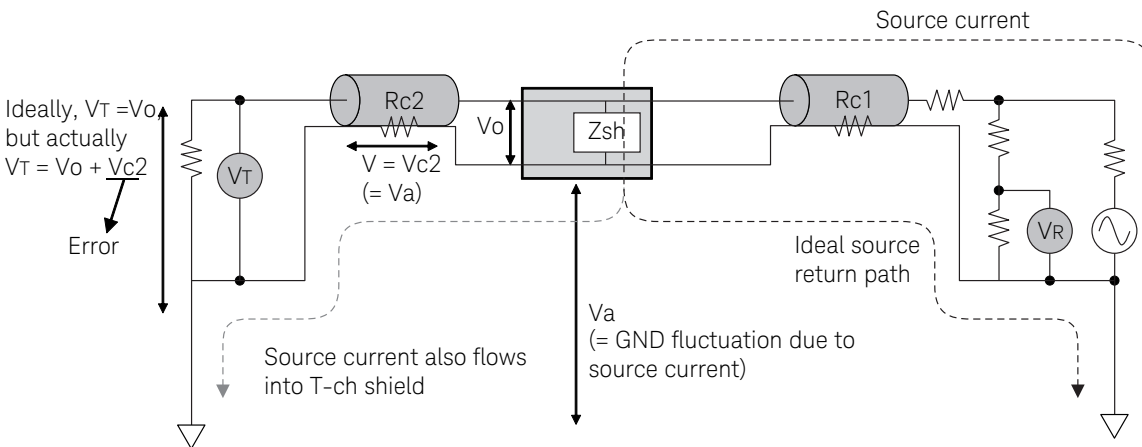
Source current

Ideally, VT =Vo but actually VT = Vo + Vc2

Error

VT

Rc2

V = Vc2
(= Va)

Vo

Zsh

Rc1

VR

Ideal source return path

Va
(= GND fluctuation due to source current)

Source current also flows into T-ch shield